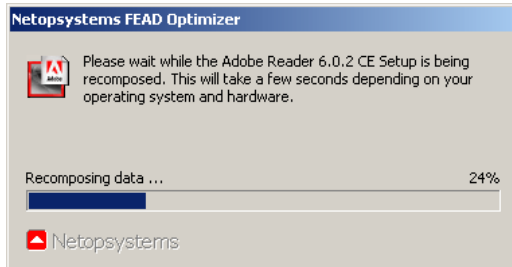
Netopsystems FEAD Optimizer

Adobe

Please wait while the Adobe Reader 6.0.2 CE Setup is being recomposed. This will take a few seconds depending on your operating system and hardware.

Recomposing data ...

24%

Netopsystems